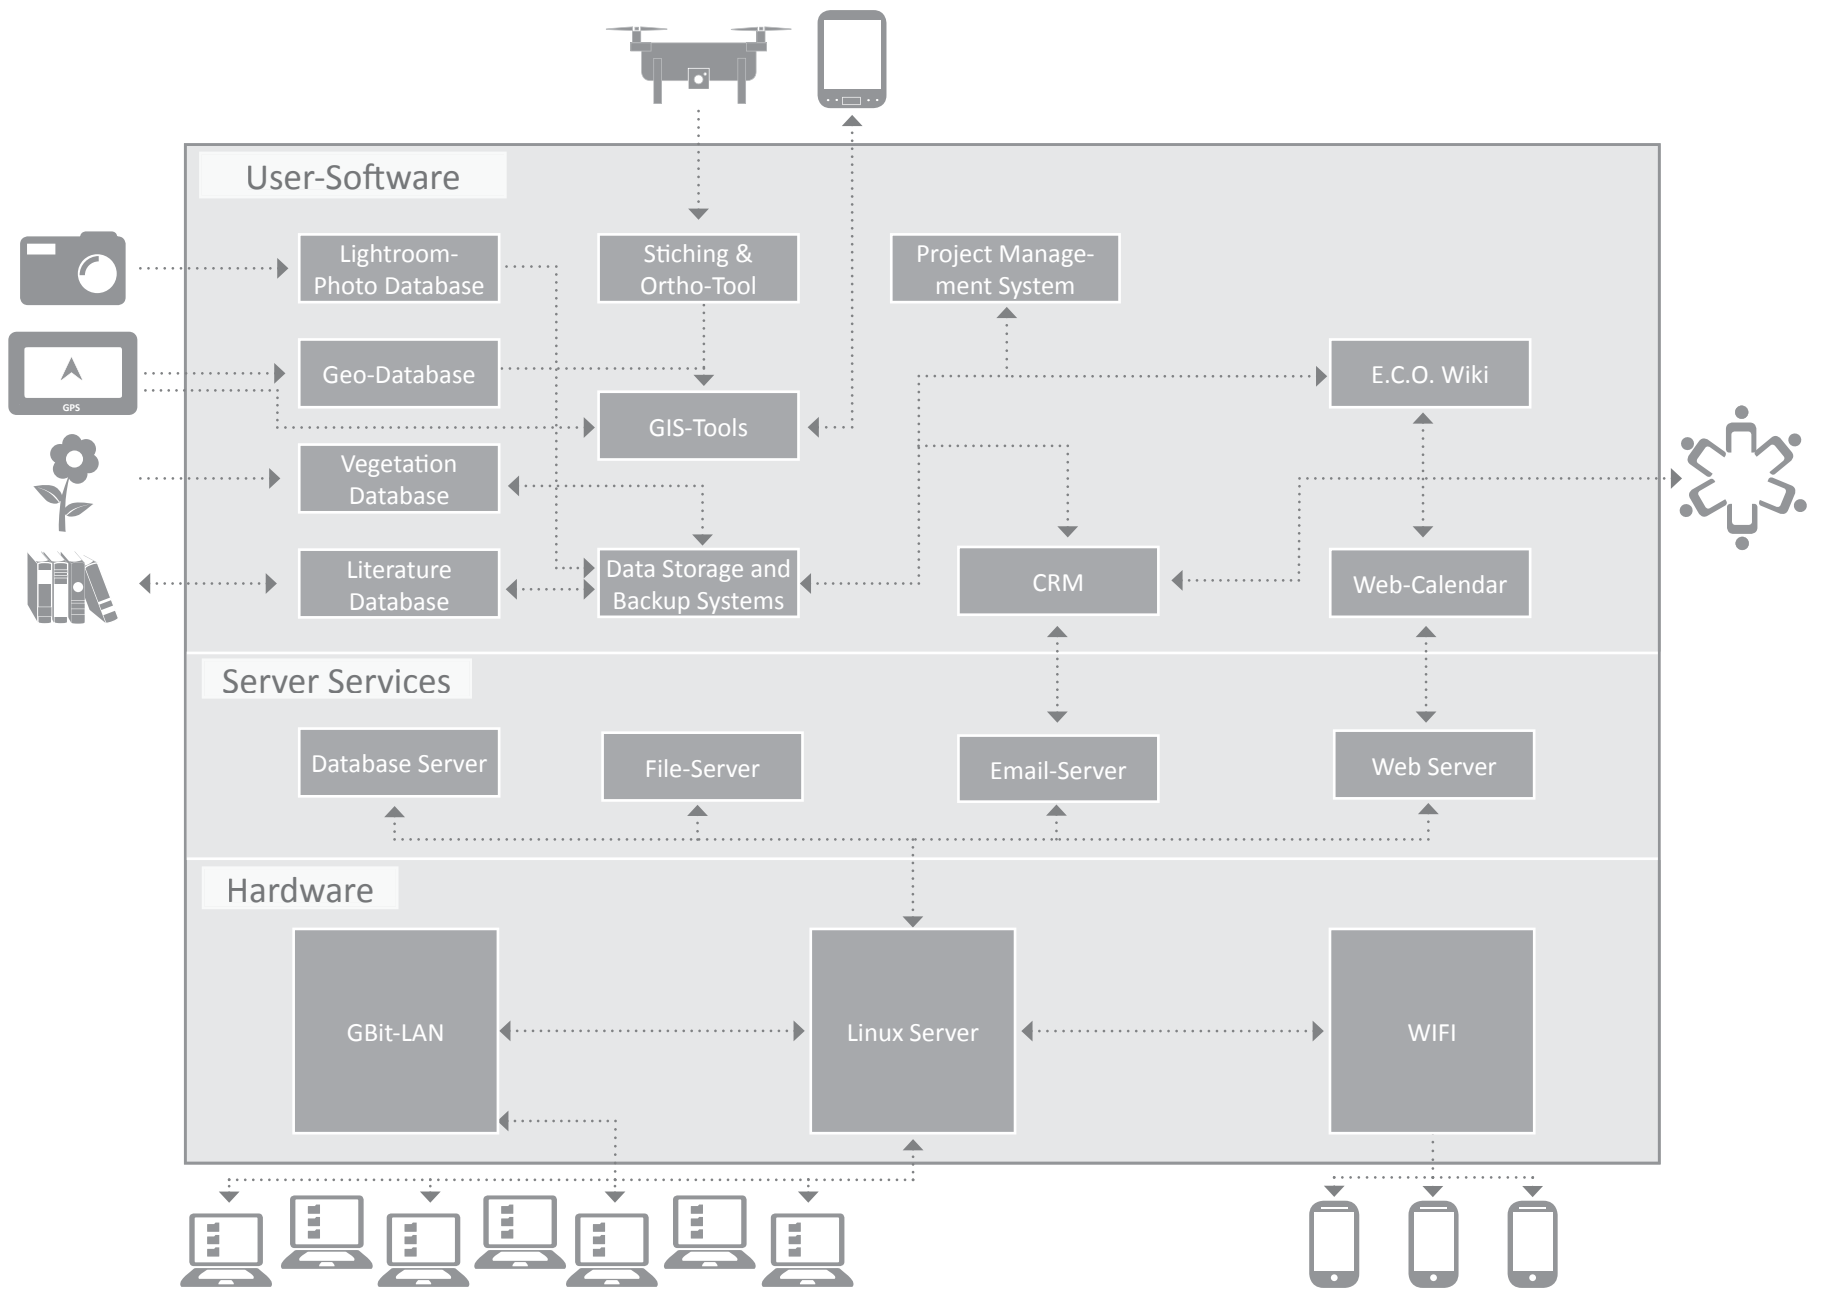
User-Software

Lightroom-Photo Database

Stiching & Ortho-Tool

Project Management System

Geo-Database

GIS-Tools

E.C.O. Wiki

GPS

Vegetation Database

Literature Database

Data Storage and Backup Systems

CRM

Web-Calendar

Server Services

Database Server

File-Server

Email-Server

Web Server

Hardware

GBit-LAN

Linux Server

WIFI